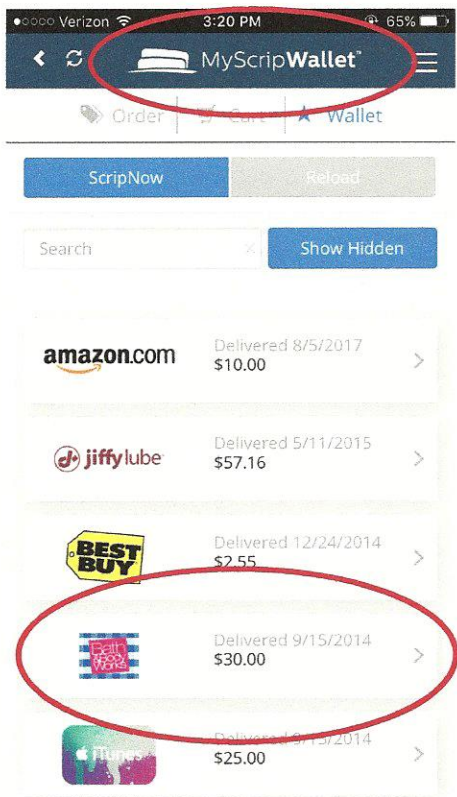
●○○○○ Verizon 3:20 PM 65%

MyScripWallet™

Order | Cart | Wallet

ScripNow | Reload

Search × | Show Hidden

amazon.com | Delivered 8/5/2017 $10.00

jiffy lube | Delivered 5/11/2015 $57.16

BEST BUY | Delivered 12/24/2014 $2.55

Bath & Body Works | Delivered 9/15/2014 $30.00

iTunes | Delivered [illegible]/2014 $25.00